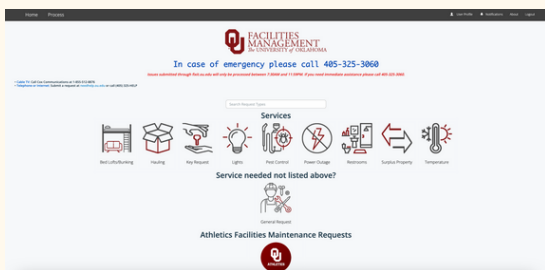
Home Process

User Profile Notifications About Logout

FACILITIES MANAGEMENT The UNIVERSITY of OKLAHOMA

In case of emergency please call 405-325-3060

Issues submitted through fixit.ou.edu will only be processed between 7:30AM and 11:59PM. If you need immediate assistance please call 405-325-3060

• Cable TV: Call Cox Communications at 1-800-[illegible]
• Telephone or Internet: Submit a request at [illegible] or call (405) 325-HELP

Search Request Types

Services

Bed Lofts/Bunking Hauling Key Request Lights Pest Control Power Outage Restrooms Surplus Property Temperature

Service needed not listed above?

General Request

Athletics Facilities Maintenance Requests

ATHLETICS